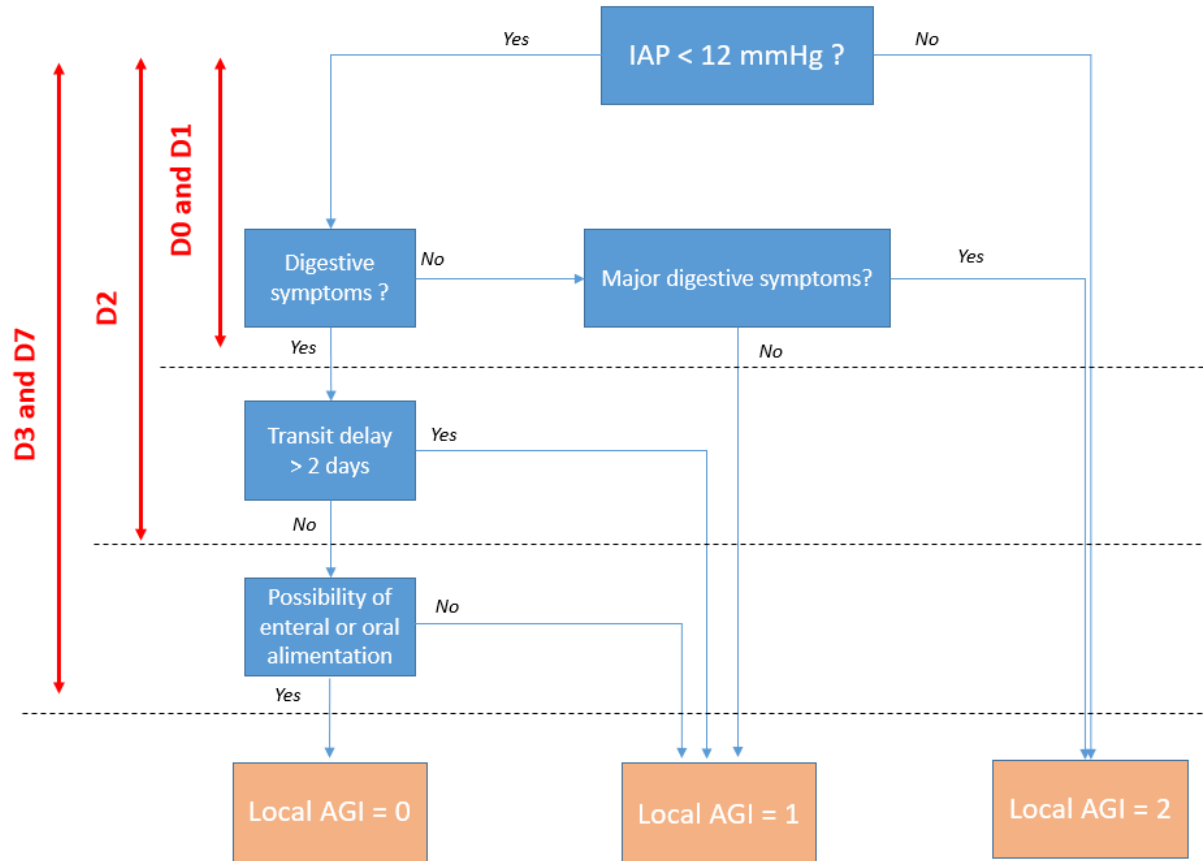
IAP < 12 mmHg ?

Yes

No

D3 and D7

D2

D0 and D1

Digestive symptoms ?

No

Major digestive symptoms?

Yes

Yes

No

Transit delay > 2 days

Yes

No

Possibility of enteral or oral alimentation

No

Yes

Local AGI = 0

Local AGI = 1

Local AGI = 2